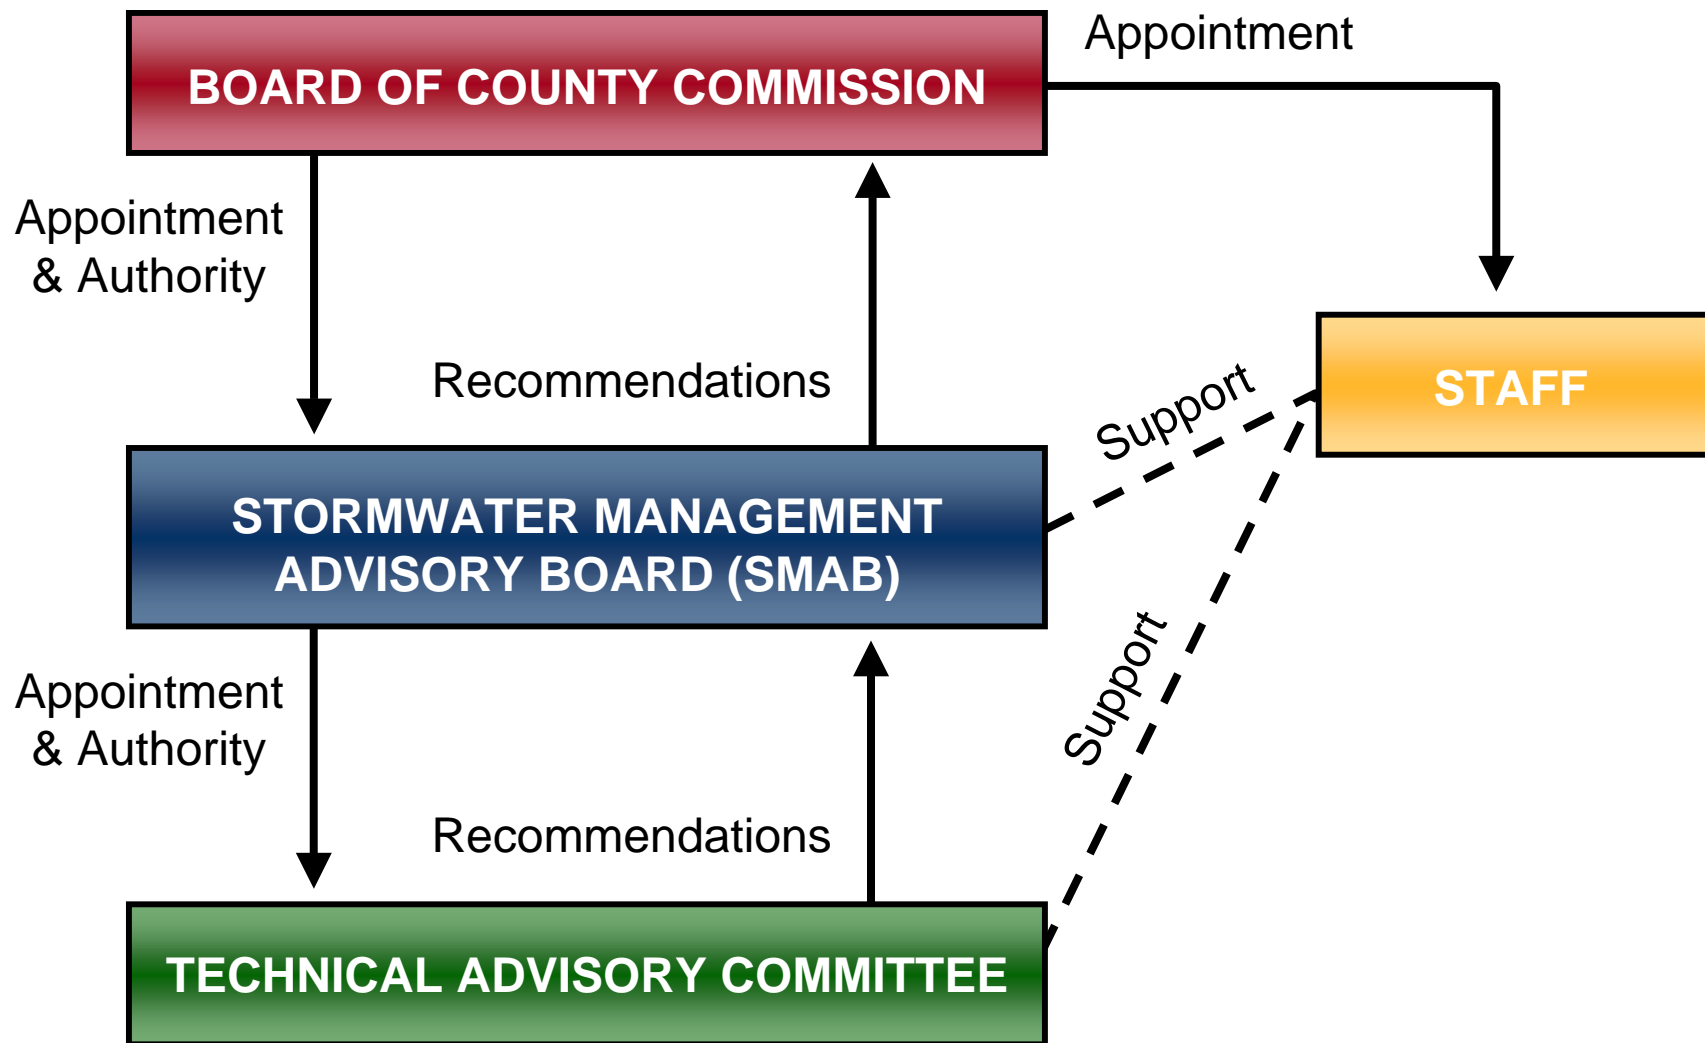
BOARD OF COUNTY COMMISSION

Appointment

Appointment & Authority

Recommendations

STAFF

Support

STORMWATER MANAGEMENT ADVISORY BOARD (SMAB)

Support

Appointment & Authority

Recommendations

TECHNICAL ADVISORY COMMITTEE